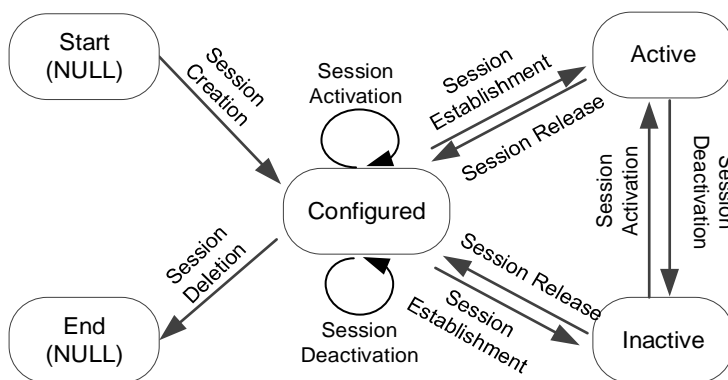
Start (NULL)

Session Creation

Session Activation

Session Establishment

Session Release

Active

Session Activation

Session Deactivation

Configured

Session Deletion

Session Release

Session Establishment

End (NULL)

Session Deactivation

Inactive